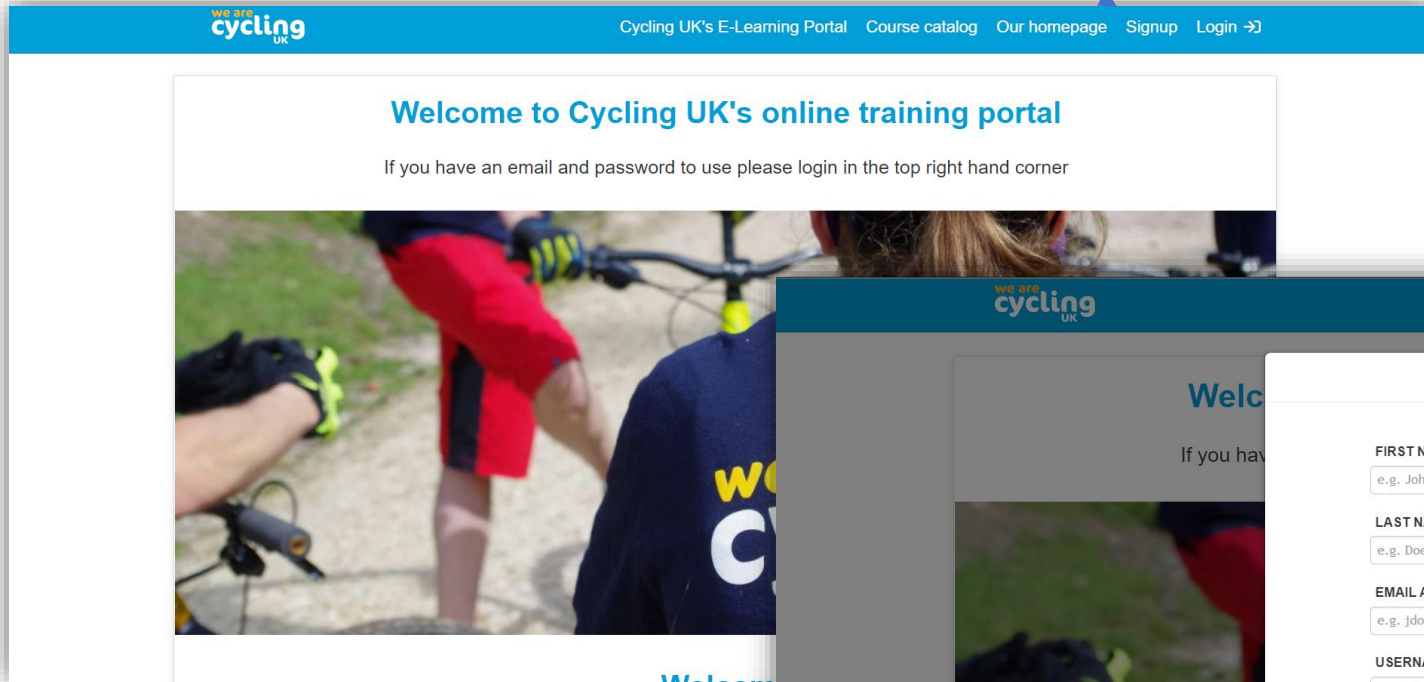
we are cycling UK

Cycling UK's E-Learning Portal Course catalog Our homepage Signup Login

Welcome to Cycling UK's online training portal

If you have an email and password to use please login in the top right hand corner

we are cycling UK

Welc

If you hav

FIRST N

e.g. Joh

LAST N

e.g. Doe

EMAIL A

e.g. jdo

USERN

Welcom